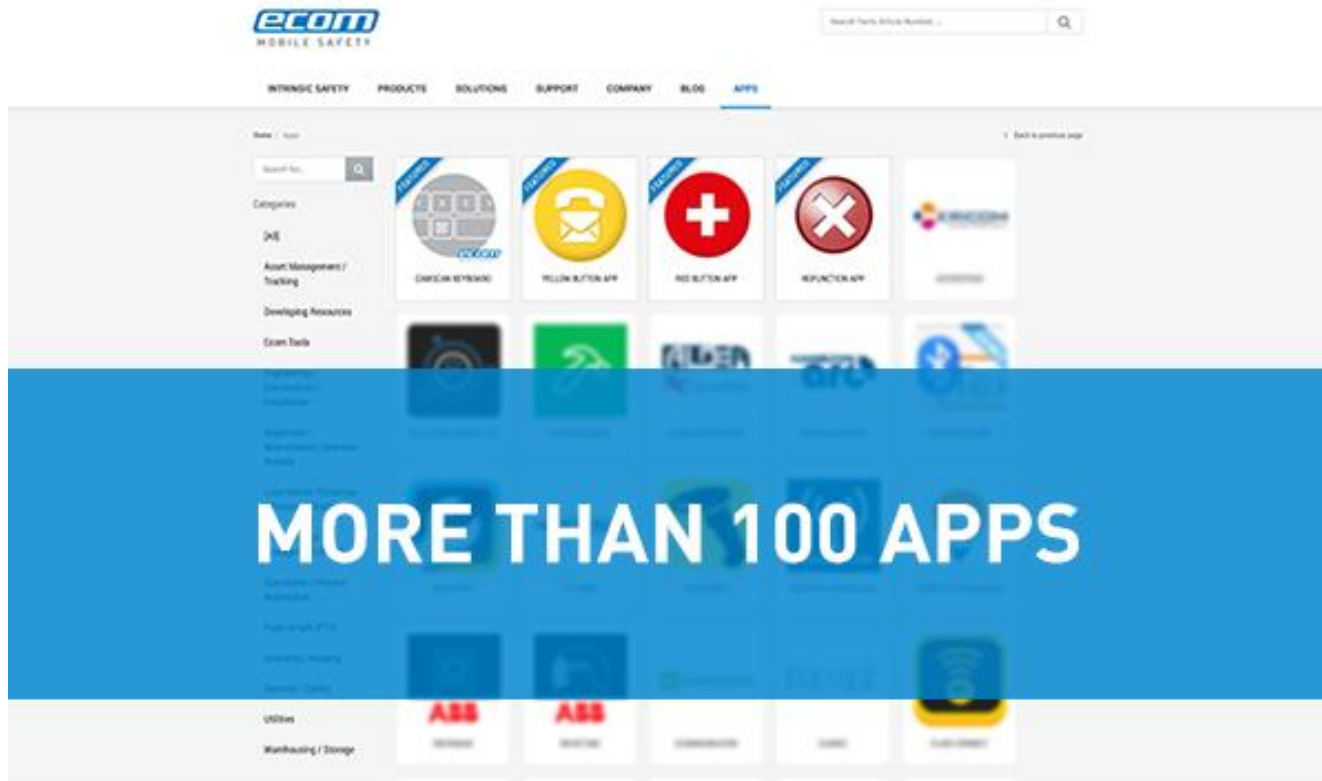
ecom
MOBILE SAFETY

Search Parts Article Number...

INTRINSIC SAFETY PRODUCTS SOLUTIONS SUPPORT COMPANY BLOG APPS

Home / Apps

‹ Back to previous page

Search for...

Categories

[All]

Asset Management / Tracking

Developing Resources

Ecom Tools

FEATURED
CANEXIA KEYBOARD

FEATURED
YELLOW BUTTON APP

FEATURED
RED BUTTON APP

FEATURED
MALFUNCTION APP

MORE THAN 100 APPS

ABB

ABB

Utilities

Warehousing / Storage